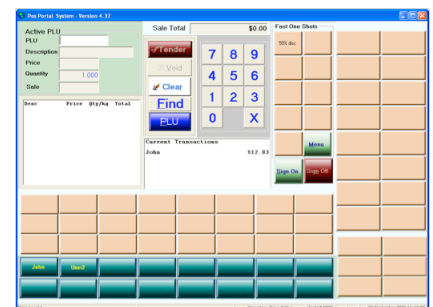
Pos Portal System - Version 4.37

Active PLU
PLU
Description
Price
Quantity 1.000
Sale

Desc Price Qty/Kg Total

Sale Total $0.00

Tender
X Void
Clear
Find
PLU

7 8 9
4 5 6
1 2 3
0 X

Current Transactions
John $12.83

Fast One Shots
Sift doc

Memo
Sign On
Sign Off

John
User2